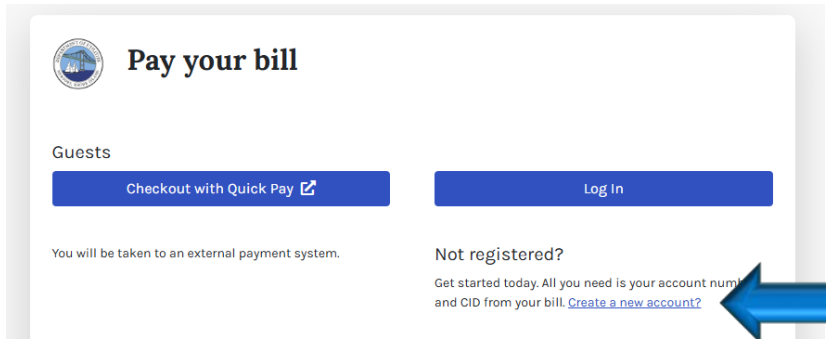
Pay your bill

Guests

Checkout with Quick Pay

Log In

You will be taken to an external payment system.

Not registered?

Get started today. All you need is your account numb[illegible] and CID from your bill. Create a new account?